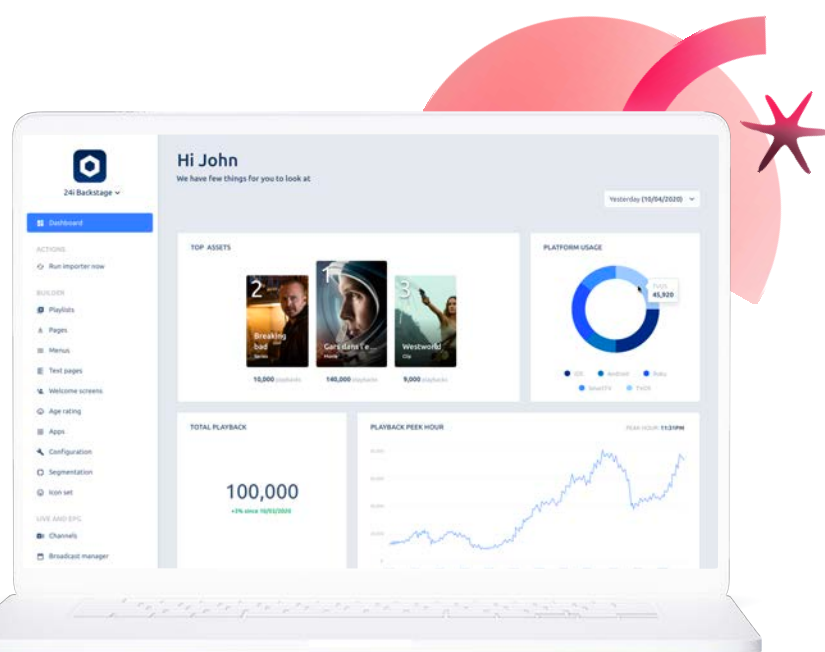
24i Backstage

Dashboard

ACTIONS

Run importer now

BUILDER

Playlists

Pages

Menus

Text pages

Welcome screens

Age rating

Apps

Configuration

Segmentation

Icon set

LIVE AND EPG

Channels

Broadcast manager

Hi John

We have few things for you to look at

Yesterday (10/04/2020)

TOP ASSETS

2 Breaking bad Series 10,000 playbacks

1 Gars dans l'e... Movie 140,000 playbacks

3 Westworld Clip 9,000 playbacks

PLATFORM USAGE

TVOS 45,920

iOS Android Roku SmartTV TVOS

TOTAL PLAYBACK

100,000

+3% since 10/03/2020

PLAYBACK PEEK HOUR

PEAK HOUR: 11:31PM